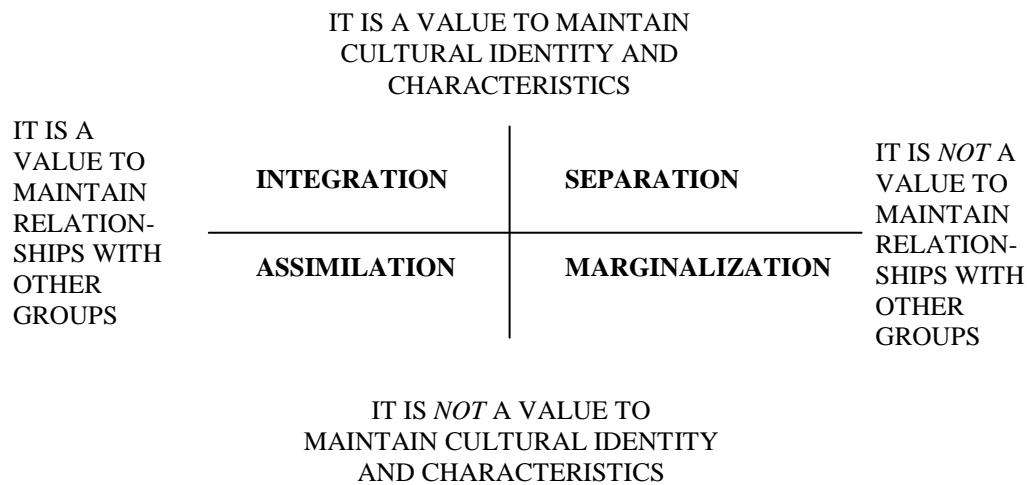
IT IS A VALUE TO MAINTAIN CULTURAL IDENTITY AND CHARACTERISTICS

IT IS A VALUE TO MAINTAIN RELATIONSHIPS WITH OTHER GROUPS

**INTEGRATION**

**SEPARATION**

**ASSIMILATION**

**MARGINALIZATION**

IT IS *NOT* A VALUE TO MAINTAIN RELATIONSHIPS WITH OTHER GROUPS

IT IS *NOT* A VALUE TO MAINTAIN CULTURAL IDENTITY AND CHARACTERISTICS